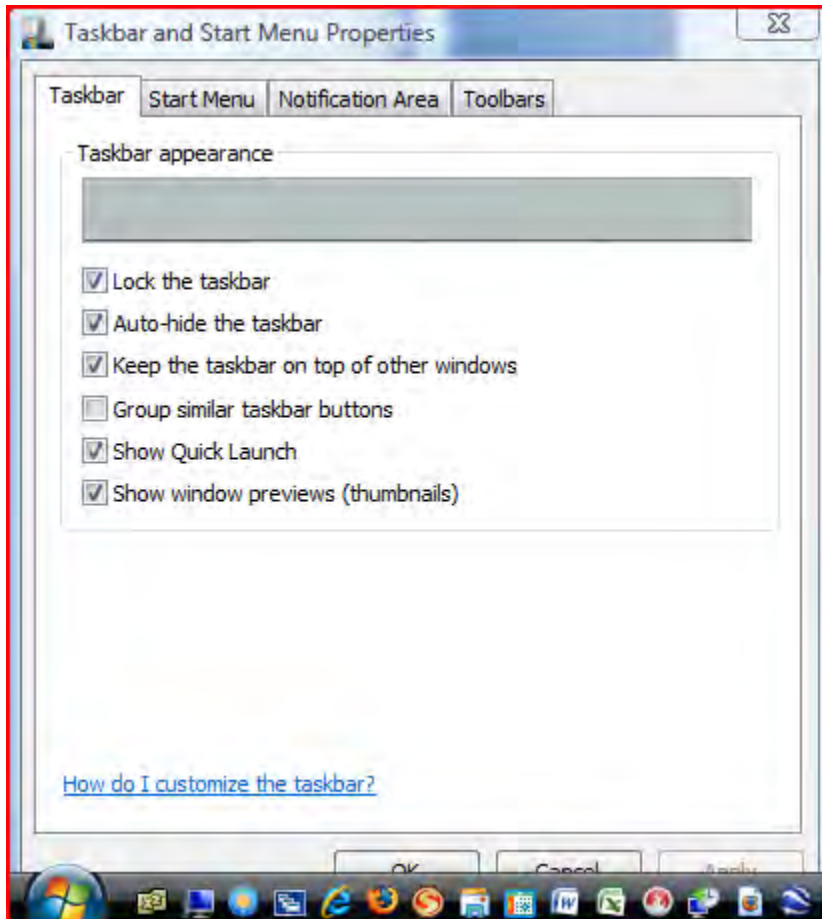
Taskbar and Start Menu Properties

Taskbar | Start Menu | Notification Area | Toolbars

Taskbar appearance

Lock the taskbar
Auto-hide the taskbar
Keep the taskbar on top of other windows
Group similar taskbar buttons
Show Quick Launch
Show window previews (thumbnails)

How do I customize the taskbar?

OK | Cancel | Apply